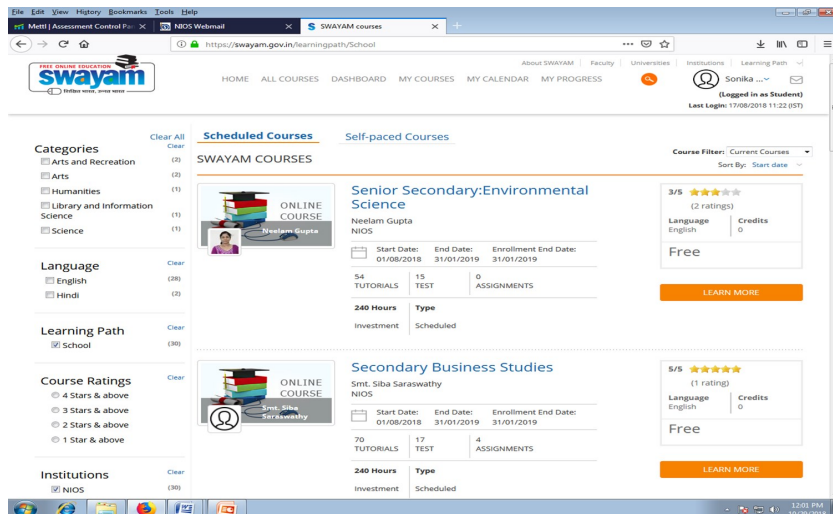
File Edit View History Bookmarks Tools Help

Mettl | Assessment Control Pa ×   NIOS Webmail ×   SWAYAM courses ×   +

https://swayam.gov.in/learningpath/School

FREE ONLINE EDUCATION swayam

About SWAYAM | Faculty | Universities | Institutions | Learning Path

HOME   ALL COURSES   DASHBOARD   MY COURSES   MY CALENDAR   MY PROGRESS

Sonika ...
(Logged in as Student)
Last Login: 17/08/2018 11:22 (IST)

Categories   Clear All   Clear
Arts and Recreation (2)
Arts (2)
Humanities (1)
Library and Information Science (1)
Science (1)

Language   Clear
English (28)
Hindi (2)

Learning Path   Clear
School (30)

Course Ratings   Clear
4 Stars & above
3 Stars & above
2 Stars & above
1 Star & above

Institutions   Clear
NIOS (30)

Scheduled Courses   Self-paced Courses

SWAYAM COURSES

Course Filter: Current Courses
Sort By: Start date

ONLINE COURSE
Neelam Gupta

Senior Secondary:Environmental Science
Neelam Gupta
NIOS

Start Date: 01/08/2018   End Date: 31/01/2019   Enrollment End Date: 31/01/2019

54 TUTORIALS   15 TEST   0 ASSIGNMENTS

240 Hours   Type
Investment   Scheduled

3/5
(2 ratings)
Language English   Credits 0
Free
LEARN MORE

ONLINE COURSE
Smt. Siba Saraswathy

Secondary Business Studies
Smt. Siba Saraswathy
NIOS

Start Date: 01/08/2018   End Date: 31/01/2019   Enrollment End Date: 31/01/2019

70 TUTORIALS   17 TEST   4 ASSIGNMENTS

240 Hours   Type
Investment   Scheduled

5/5
(1 rating)
Language English   Credits 0
Free
LEARN MORE

12:01 PM
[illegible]